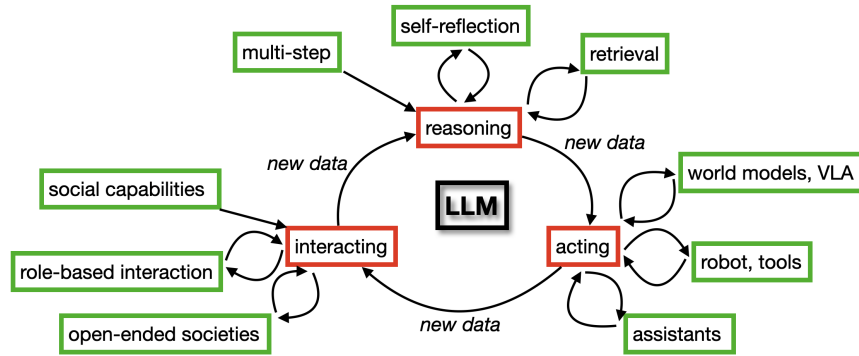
self-reflection

multi-step

retrieval

reasoning

new data

new data

world models, VLA

social capabilities

LLM

interacting

acting

role-based interaction

robot, tools

new data

open-ended societies

assistants